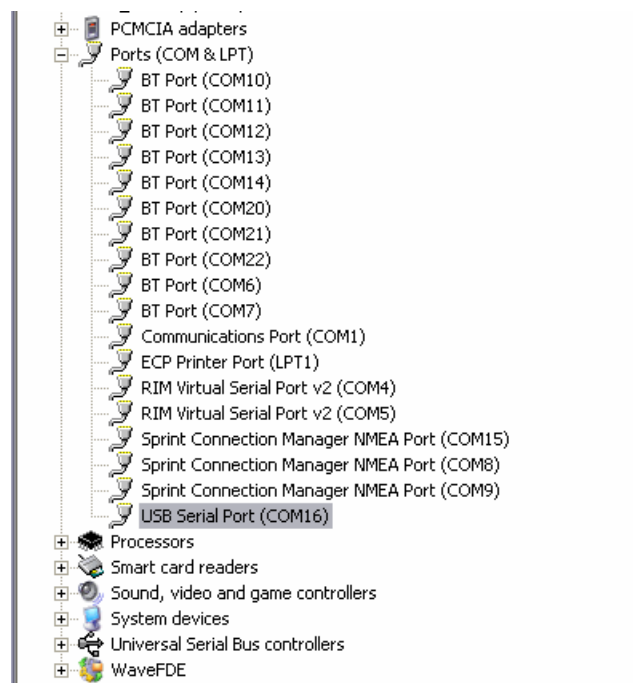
PCMCIA adapters
Ports (COM & LPT)
BT Port (COM10)
BT Port (COM11)
BT Port (COM12)
BT Port (COM13)
BT Port (COM14)
BT Port (COM20)
BT Port (COM21)
BT Port (COM22)
BT Port (COM6)
BT Port (COM7)
Communications Port (COM1)
ECP Printer Port (LPT1)
RIM Virtual Serial Port v2 (COM4)
RIM Virtual Serial Port v2 (COM5)
Sprint Connection Manager NMEA Port (COM15)
Sprint Connection Manager NMEA Port (COM8)
Sprint Connection Manager NMEA Port (COM9)
USB Serial Port (COM16)
Processors
Smart card readers
Sound, video and game controllers
System devices
Universal Serial Bus controllers
WaveFDE